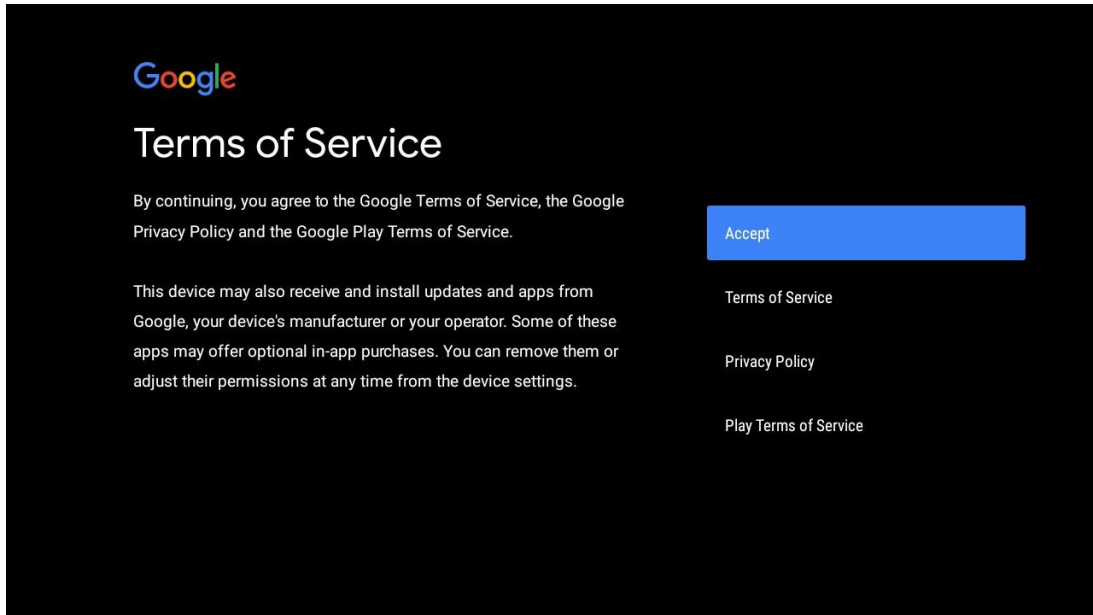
Google

Terms of Service

By continuing, you agree to the Google Terms of Service, the Google Privacy Policy and the Google Play Terms of Service.

This device may also receive and install updates and apps from Google, your device's manufacturer or your operator. Some of these apps may offer optional in-app purchases. You can remove them or adjust their permissions at any time from the device settings.

Accept

Terms of Service

Privacy Policy

Play Terms of Service